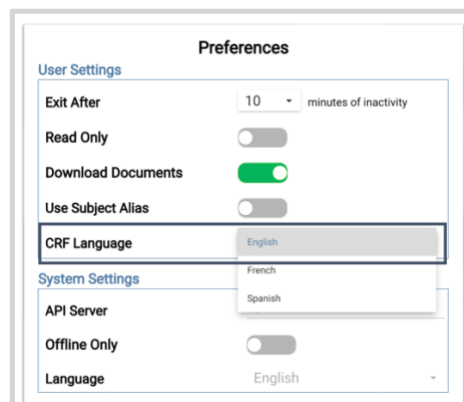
Preferences

User Settings

Exit After 10 minutes of inactivity

Read Only

Download Documents

Use Subject Alias

CRF Language English French Spanish

System Settings

API Server

Offline Only

Language English